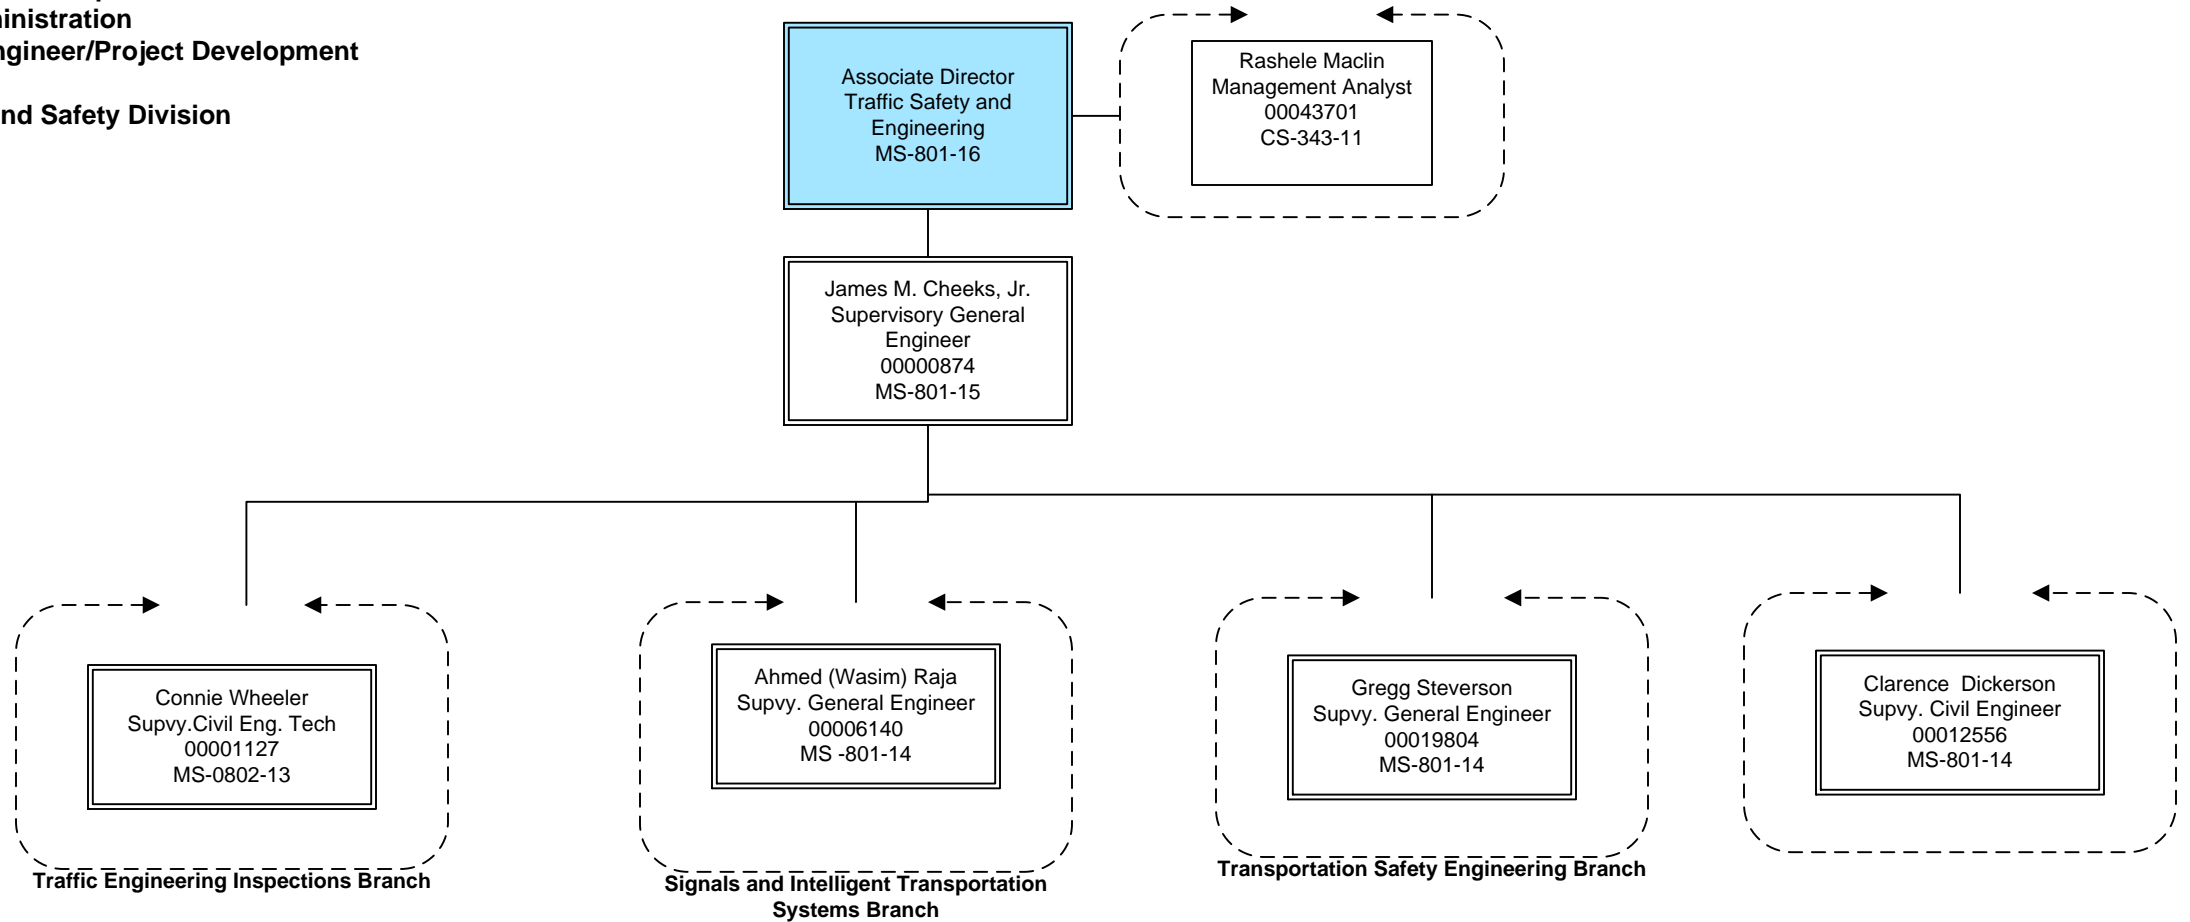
inistration
gineer/Project Development

nd Safety Division

Associate Director
Traffic Safety and Engineering
MS-801-16

Rashele Maclin
Management Analyst
00043701
CS-343-11

James M. Cheeks, Jr.
Supervisory General Engineer
00000874
MS-801-15

Connie Wheeler
Supvy.Civil Eng. Tech
00001127
MS-0802-13

Traffic Engineering Inspections Branch

Ahmed (Wasim) Raja
Supvy. General Engineer
00006140
MS -801-14

Signals and Intelligent Transportation Systems Branch

Gregg Steverson
Supvy. General Engineer
00019804
MS-801-14

Transportation Safety Engineering Branch

Clarence Dickerson
Supvy. Civil Engineer
00012556
MS-801-14